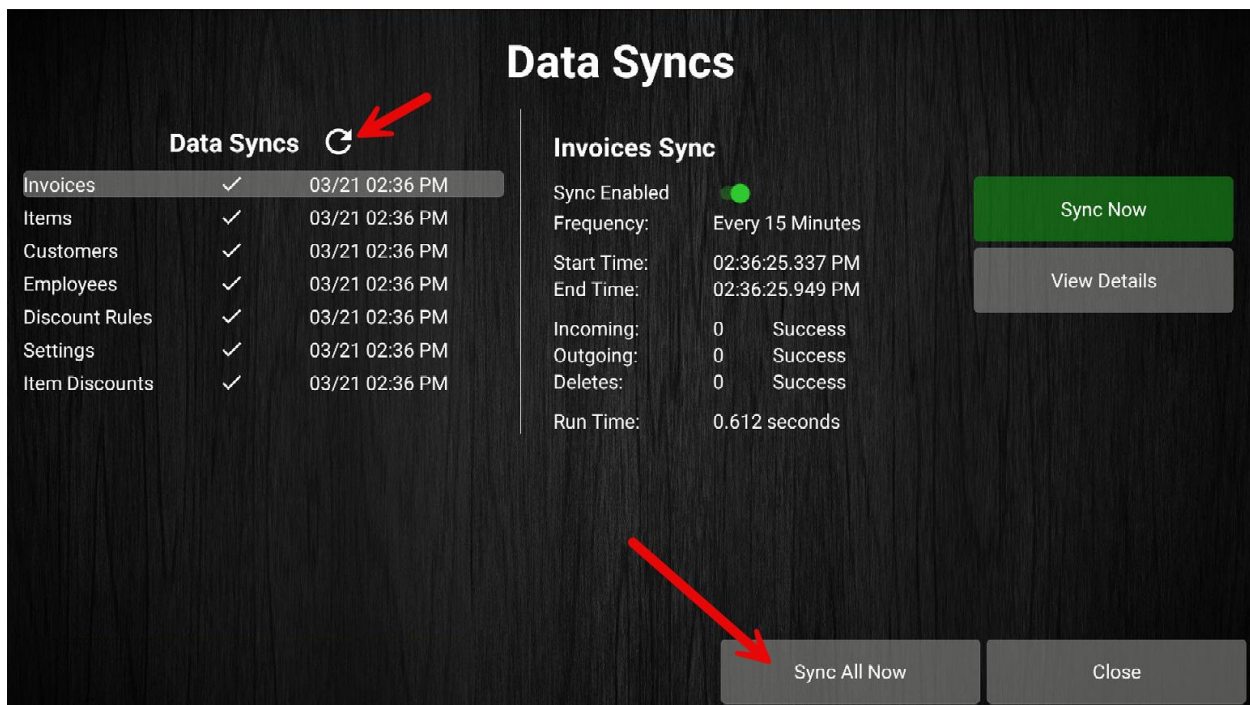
Data Syncs

Data Syncs

| | | |
|---|---|---|
| Invoices | ✓ | 03/21 02:36 PM |
| Items | ✓ | 03/21 02:36 PM |
| Customers | ✓ | 03/21 02:36 PM |
| Employees | ✓ | 03/21 02:36 PM |
| Discount Rules | ✓ | 03/21 02:36 PM |
| Settings | ✓ | 03/21 02:36 PM |
| Item Discounts | ✓ | 03/21 02:36 PM |

Invoices Sync

Sync Enabled
Frequency: Every 15 Minutes

Start Time: 02:36:25.337 PM
End Time: 02:36:25.949 PM

Incoming: 0 Success
Outgoing: 0 Success
Deletes: 0 Success

Run Time: 0.612 seconds

Sync Now

View Details

Sync All Now

Close